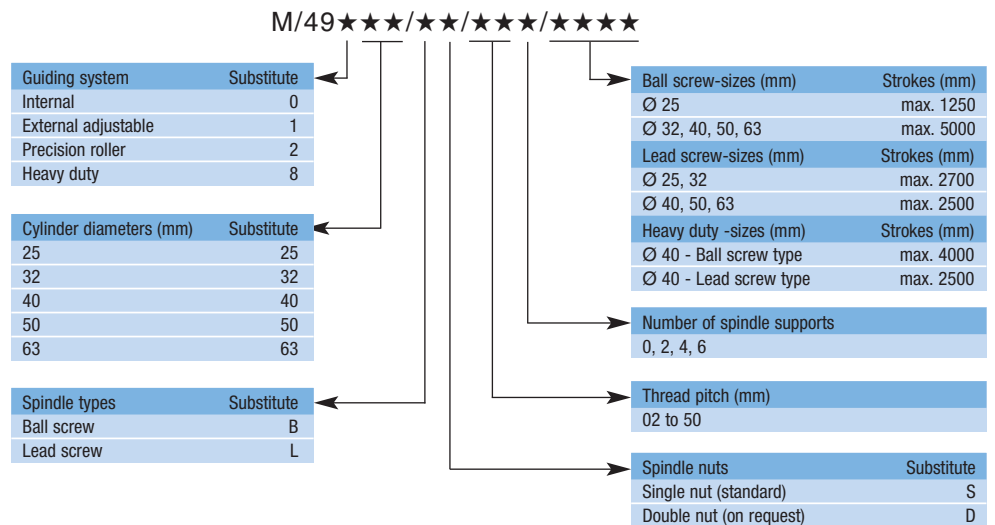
M/49★★★/★★/★★★/★★★★

| Guiding system | Substitute |
|---|---|
| Internal | 0 |
| External adjustable | 1 |
| Precision roller | 2 |
| Heavy duty | 8 |

| Cylinder diameters (mm) | Substitute |
|---|---|
| 25 | 25 |
| 32 | 32 |
| 40 | 40 |
| 50 | 50 |
| 63 | 63 |

| Spindle types | Substitute |
|---|---|
| Ball screw | B |
| Lead screw | L |

| Ball screw-sizes (mm) | Strokes (mm) |
|---|---|
| Ø 25 | max. 1250 |
| Ø 32, 40, 50, 63 | max. 5000 |
| Lead screw-sizes (mm) | Strokes (mm) |
| Ø 25, 32 | max. 2700 |
| Ø 40, 50, 63 | max. 2500 |
| Heavy duty -sizes (mm) | Strokes (mm) |
| Ø 40 - Ball screw type | max. 4000 |
| Ø 40 - Lead screw type | max. 2500 |

| Number of spindle supports |
|---|
| 0, 2, 4, 6 |

| Thread pitch (mm) |
|---|
| 02 to 50 |

| Spindle nuts | Substitute |
|---|---|
| Single nut (standard) | S |
| Double nut (on request) | D |